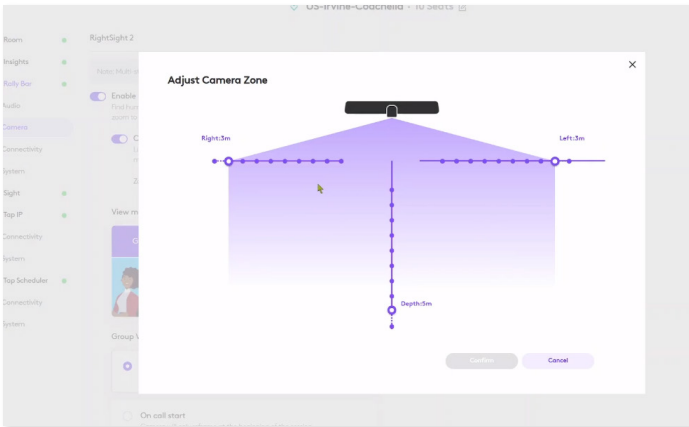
US-Irvine-Coachella · 10 Seats

Room
Insights
Rally Bar
Audio
Camera
Connectivity
System
Sight
Tap IP
Connectivity
System
Tap Scheduler
Connectivity
System

RightSight 2

Enable

View m

Group V

On call start

Adjust Camera Zone

Right:3m

Left:3m

Depth:5m

Confirm

Cancel